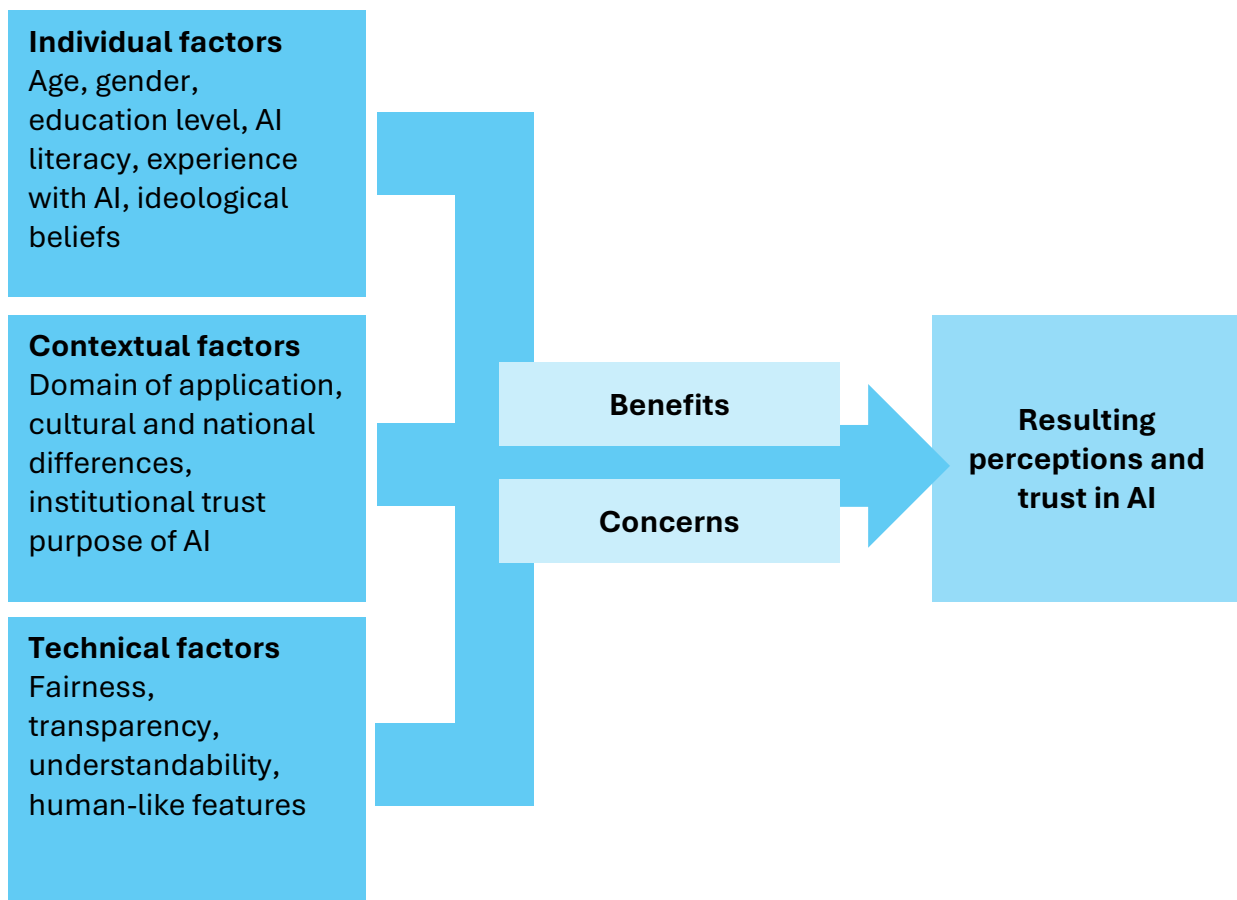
**Individual factors**
Age, gender, education level, AI literacy, experience with AI, ideological beliefs

**Contextual factors**
Domain of application, cultural and national differences, institutional trust purpose of AI

**Technical factors**
Fairness, transparency, understandability, human-like features

**Benefits**

**Concerns**

**Resulting perceptions and trust in AI**